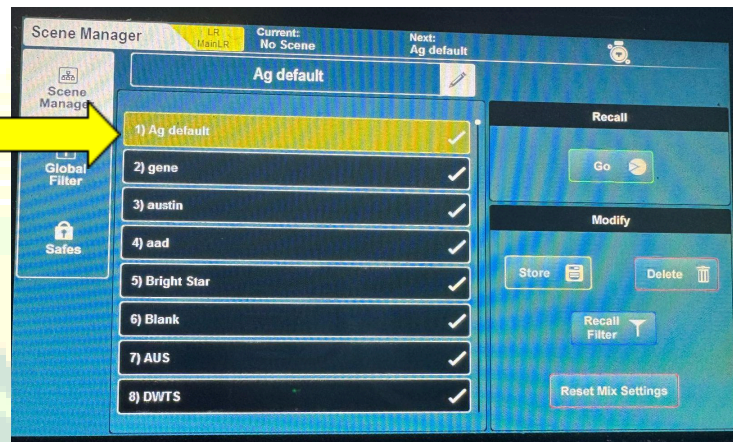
Scene Manager LR MainLR Current: No Scene Next: Ag default

Scene Manager

Global Filter

Safes

Ag default

1) Ag default
2) gene
3) austin
4) aad
5) Bright Star
6) Blank
7) AUS
8) DWTS

Recall

Go

Modify

Store

Delete

Recall Filter

Reset Mix Settings